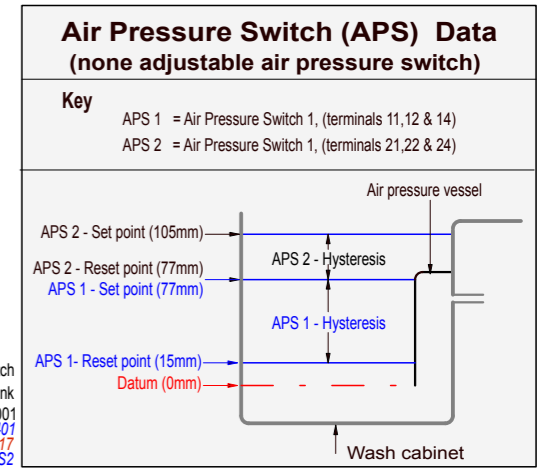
Air Pressure Switch (APS) Data
(none adjustable air pressure switch)

Key

APS 1 = Air Pressure Switch 1, (terminals 11,12 & 14)

APS 2 = Air Pressure Switch 1, (terminals 21,22 & 24)

Air pressure vessel

APS 2 - Set point (105mm)

APS 2 - Hysteresis

APS 2 - Reset point (77mm)

APS 1 - Set point (77mm)

APS 1 - Hysteresis

APS 1- Reset point (15mm)

Datum (0mm)

Wash cabinet

ch
nk
001
01
17
S2